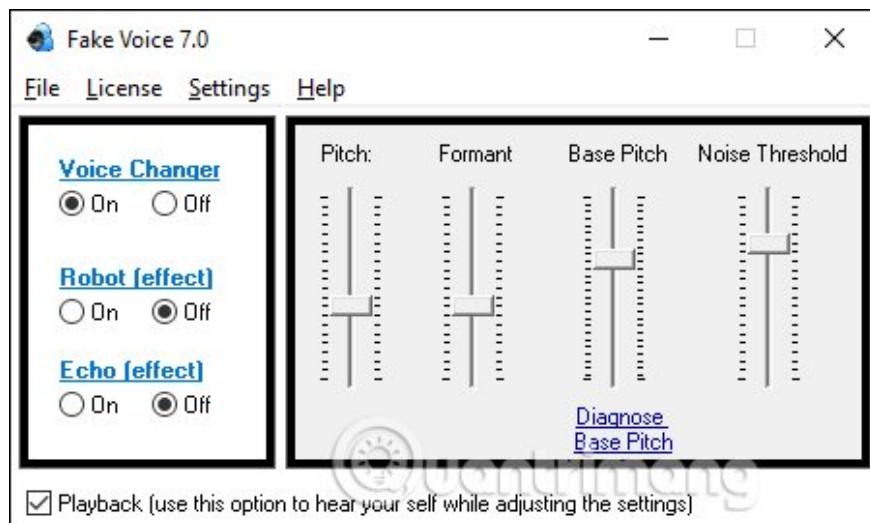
Fake Voice 7.0

File License Settings Help

Voice Changer
On Off

Robot (effect)
On Off

Echo (effect)
On Off

Pitch: Formant Base Pitch Noise Threshold

Diagnose Base Pitch

Quantrimang

Playback (use this option to hear your self while adjusting the settings)